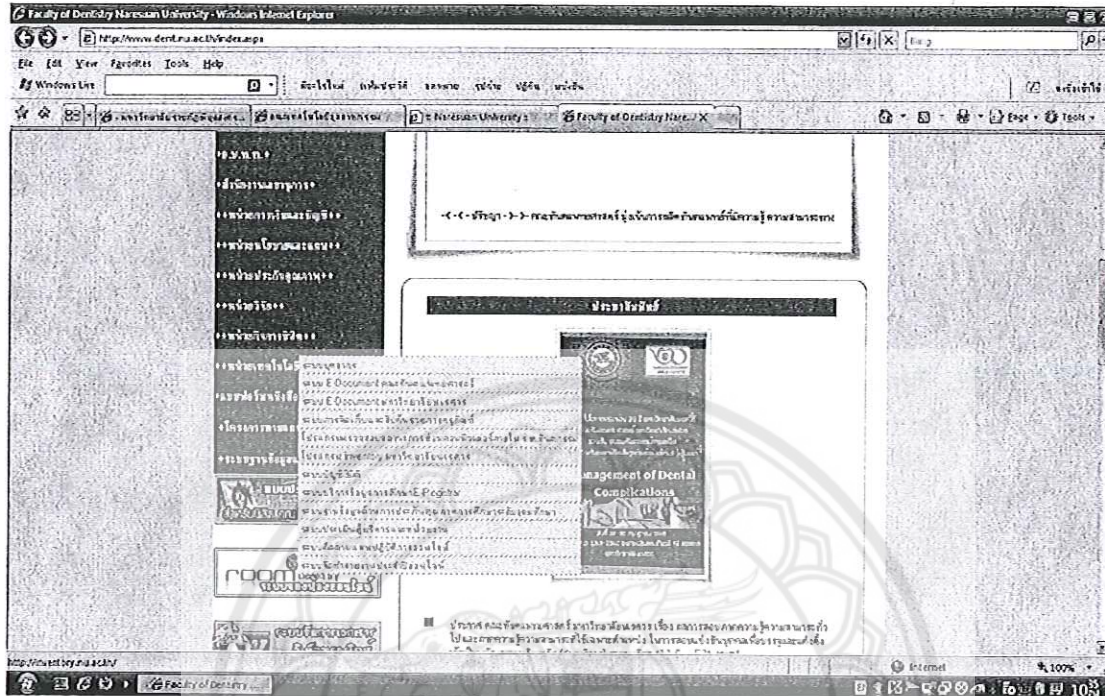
Faculty of Dentistry Naresuan University - Windows Internet Explorer

http://www.dent.nu.ac.th/index.aspx

File Edit View Favorites Tools Help

Windows Live

Faculty of Dentistry Nare...

Page Tools

ระบบ E Document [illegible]

ระบบ E Document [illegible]

ระบบ E Project

Management of Dental Complications

http://eventboy.nu.ac.th/

Internet

100%

Faculty of Dentistry ...